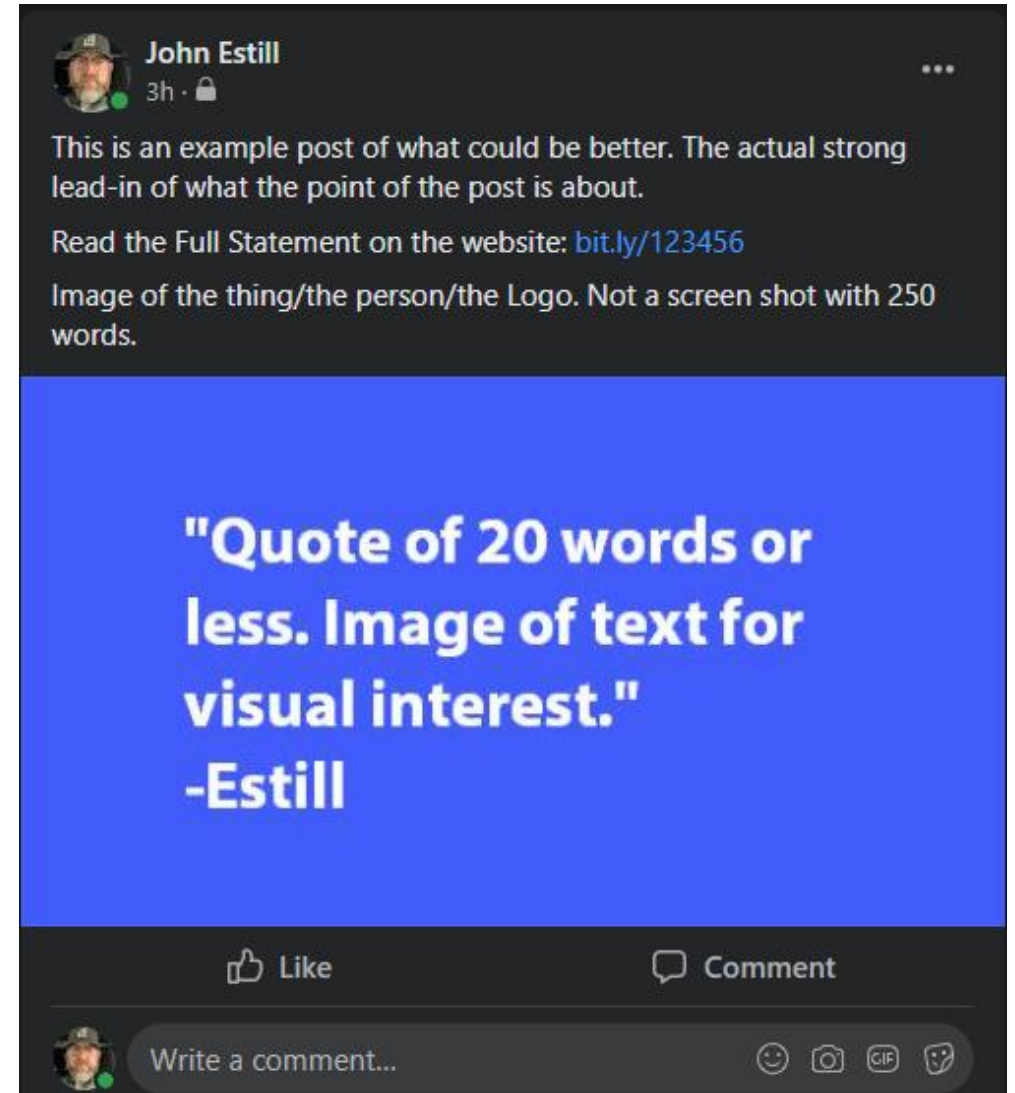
John Estill
3h ·

This is an example post of what could be better. The actual strong lead-in of what the point of the post is about.

Read the Full Statement on the website: bit.ly/123456

Image of the thing/the person/the Logo. Not a screen shot with 250 words.

"Quote of 20 words or less. Image of text for visual interest."
-Estill

Like

Comment

Write a comment...

GIF